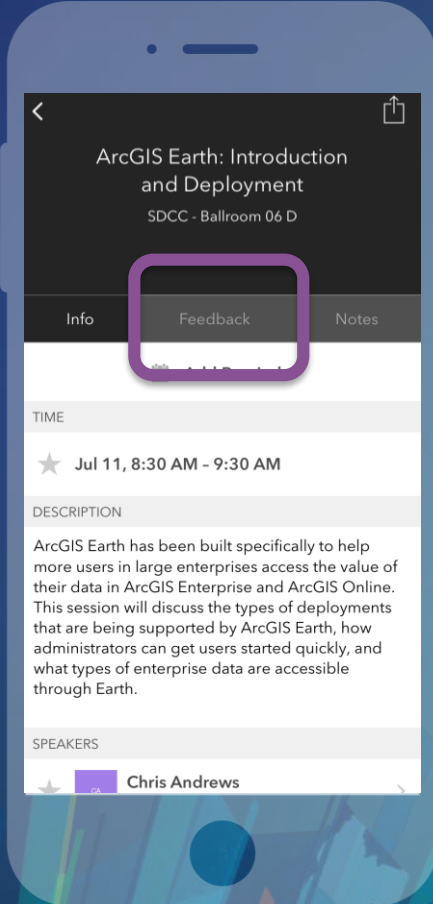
ArcGIS Earth: Introduction and Deployment

SDCC - Ballroom 06 D

Info | Feedback | Notes

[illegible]

TIME

Jul 11, 8:30 AM – 9:30 AM

DESCRIPTION

ArcGIS Earth has been built specifically to help more users in large enterprises access the value of their data in ArcGIS Enterprise and ArcGIS Online. This session will discuss the types of deployments that are being supported by ArcGIS Earth, how administrators can get users started quickly, and what types of enterprise data are accessible through Earth.

SPEAKERS

CA

Chris Andrews